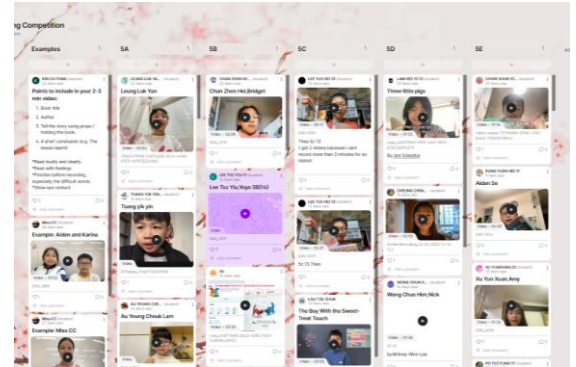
ng Competition

Examples

Points to include in your 2-3 min video:
1. Book title
2. Author
3. Tell the story using props / holding the book.
4. A short conclusion (e.g. The lesson learnt)

*Read loudly and clearly.
*Read with feelings.
*Practise before recording, especially the difficult words.
*Show eye contact.

Example: Aidan and Karina

Example: Miss CC

SA

Leung Lok Yan

Tsang yik yin

Au Yeung Cheuk Lam

SB

Chan Zhen Hei,Bridget

Lee Tsz Yiu,Yoyo SB(14)

SC

Thea SC 10

Thea SC 10

The Boy With the Sweet-Treat Touch

SD

Three little pigs

Wong Chun Him,Nick

SE

Aidan Su

Au Yun Xuan,Amy